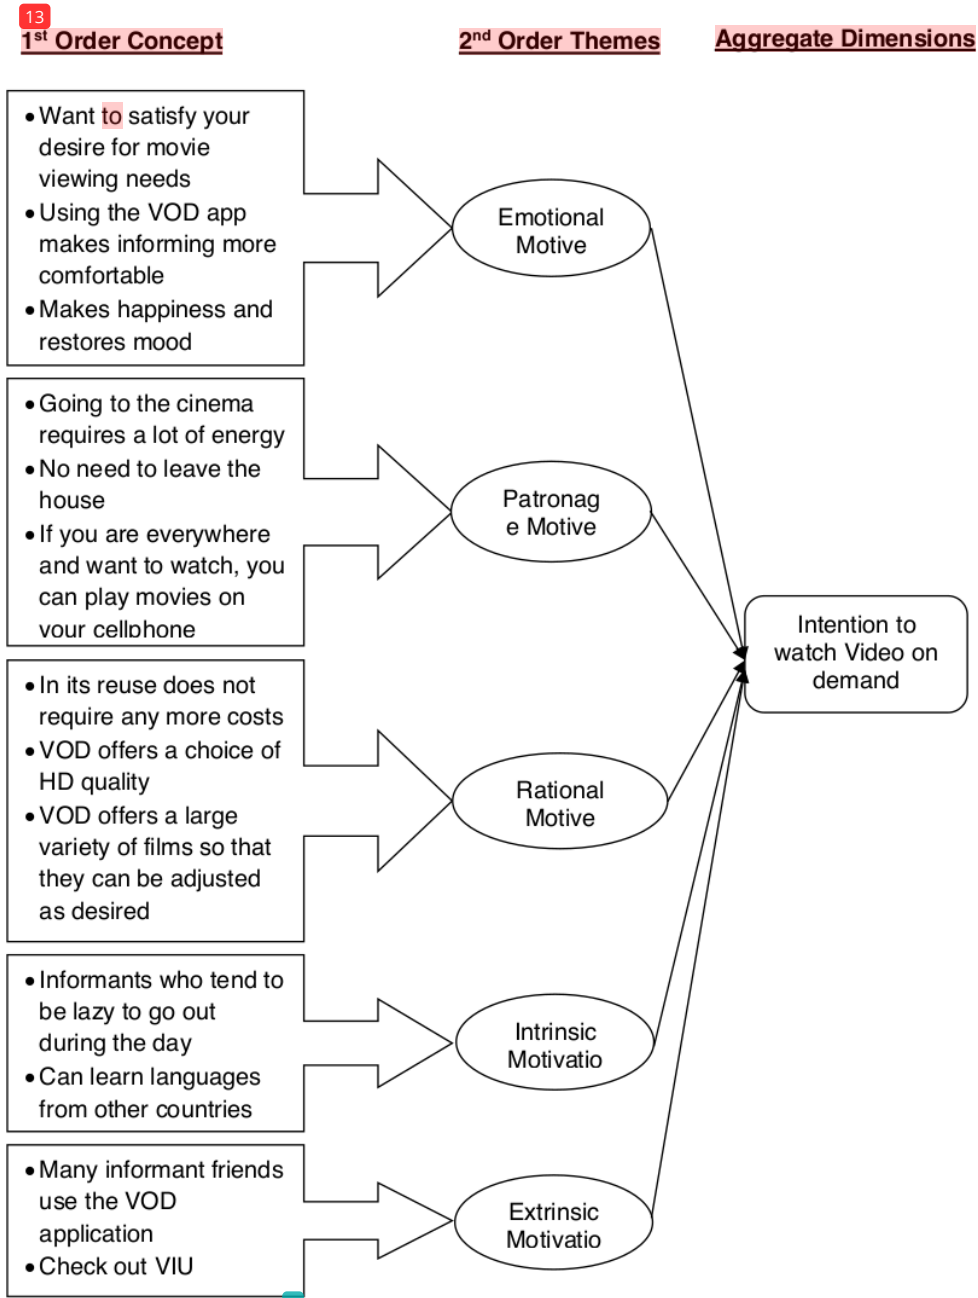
13

1$^{st}$ Order Concept

2$^{nd}$ Order Themes

Aggregate Dimensions

• Want to satisfy your desire for movie viewing needs
• Using the VOD app makes informing more comfortable
• Makes happiness and restores mood

Emotional Motive

• Going to the cinema requires a lot of energy
• No need to leave the house
• If you are everywhere and want to watch, you can play movies on your cellphone

Patronag e Motive

Intention to watch Video on demand

• In its reuse does not require any more costs
• VOD offers a choice of HD quality
• VOD offers a large variety of films so that they can be adjusted as desired

Rational Motive

• Informants who tend to be lazy to go out during the day
• Can learn languages from other countries

Intrinsic Motivatio

• Many informant friends use the VOD application
• Check out VIU

Extrinsic Motivatio